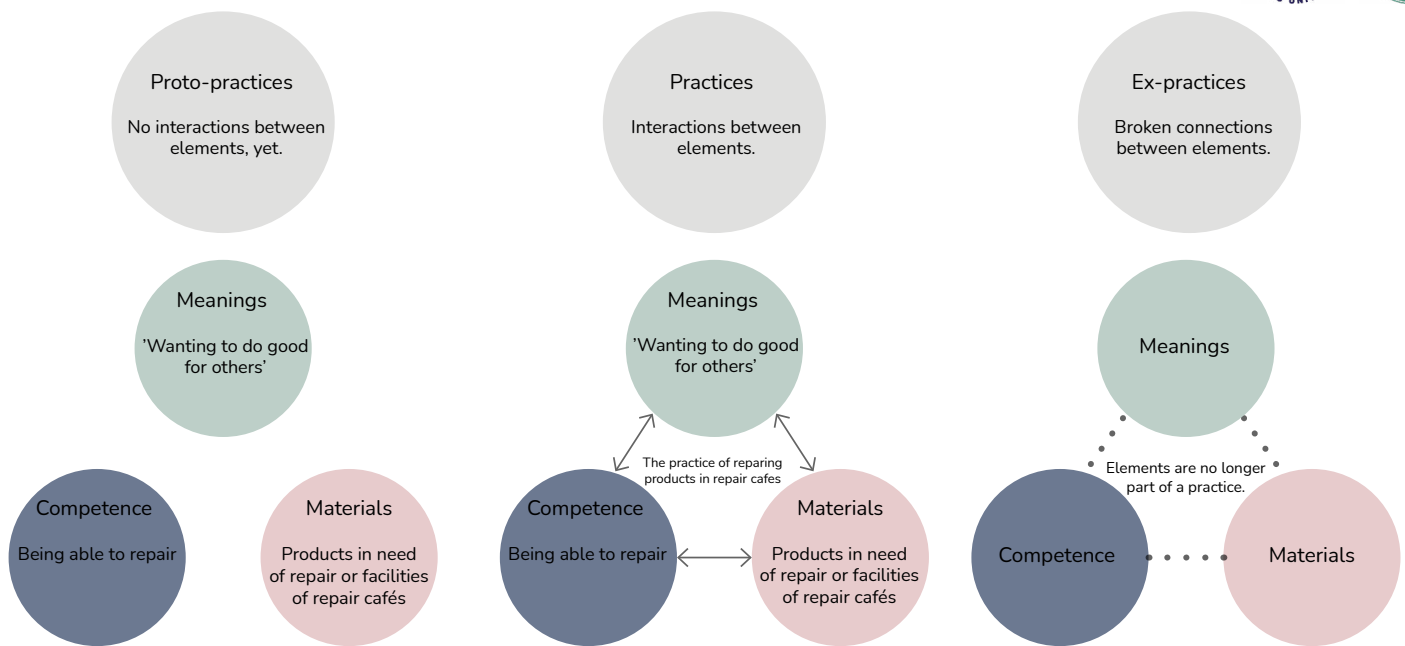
Proto-practices

No interactions between elements, yet.

Meanings

'Wanting to do good for others'

Competence

Being able to repair

Materials

Products in need of repair or facilities of repair cafés

Practices

Interactions between elements.

Meanings

'Wanting to do good for others'

The practice of reparing products in repair cafes

Competence

Being able to repair

Materials

Products in need of repair or facilities of repair cafés

Ex-practices

Broken connections between elements.

Meanings

Elements are no longer part of a practice.

Competence

Materials